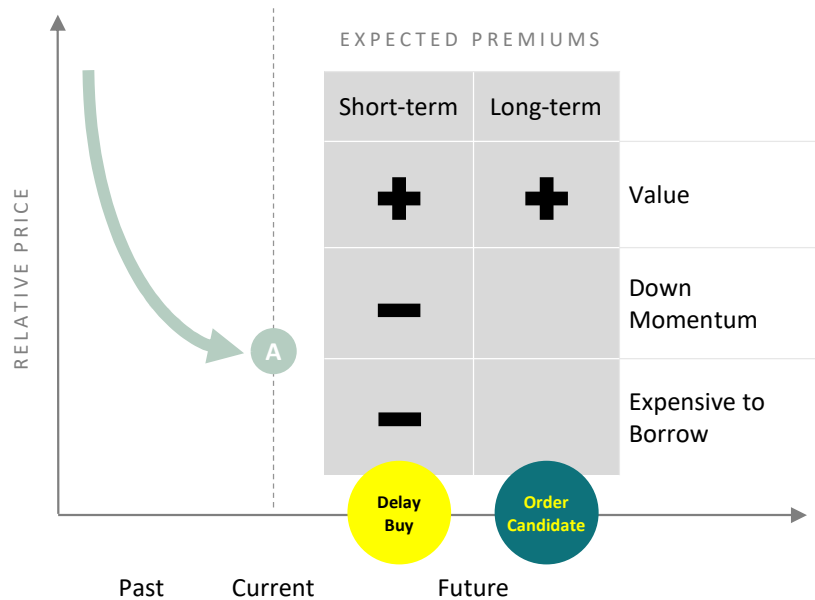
EXPECTED PREMIUMS

RELATIVE PRICE

A

| Short-term | Long-term | |
|---|---|---|
| + | + | Value |
| − | | Down Momentum |
| − | | Expensive to Borrow |

Delay Buy

Order Candidate

Past

Current

Future